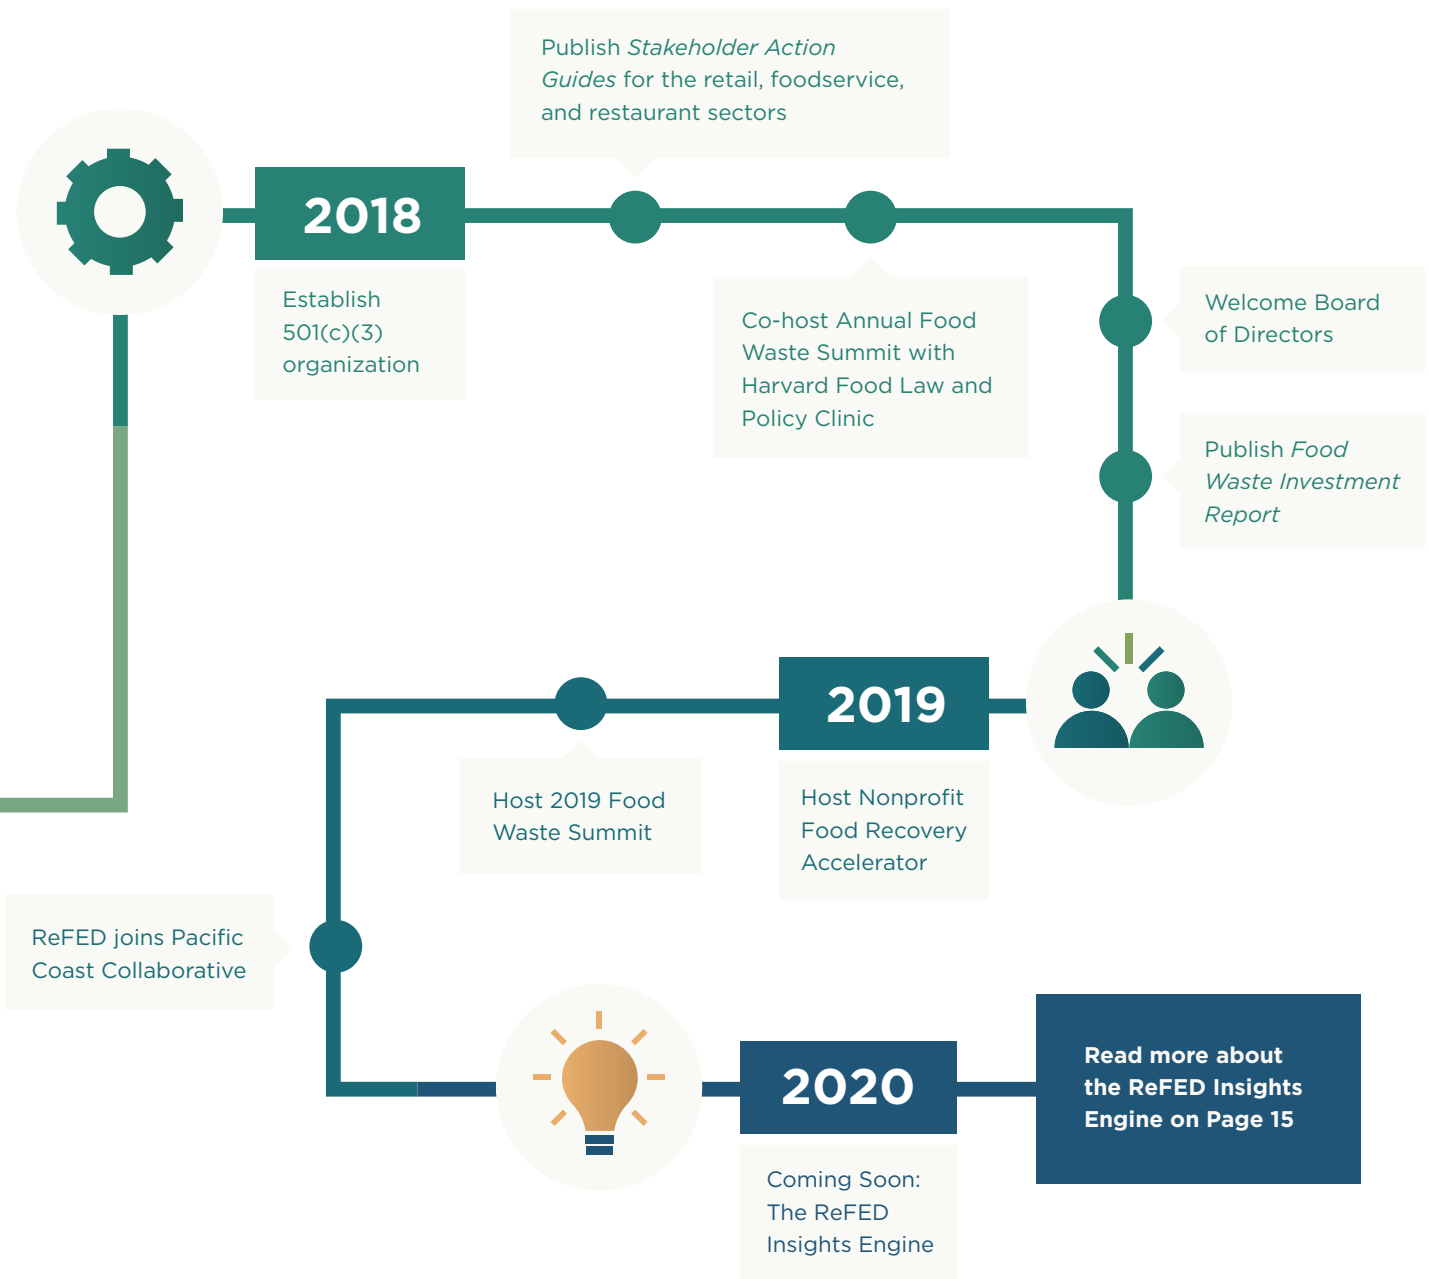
2018

Establish 501(c)(3) organization

Publish *Stakeholder Action Guides* for the retail, foodservice, and restaurant sectors

Co-host Annual Food Waste Summit with Harvard Food Law and Policy Clinic

Welcome Board of Directors

Publish *Food Waste Investment Report*

2019

Host Nonprofit Food Recovery Accelerator

Host 2019 Food Waste Summit

ReFED joins Pacific Coast Collaborative

2020

Coming Soon: The ReFED Insights Engine

Read more about the ReFED Insights Engine on Page 15